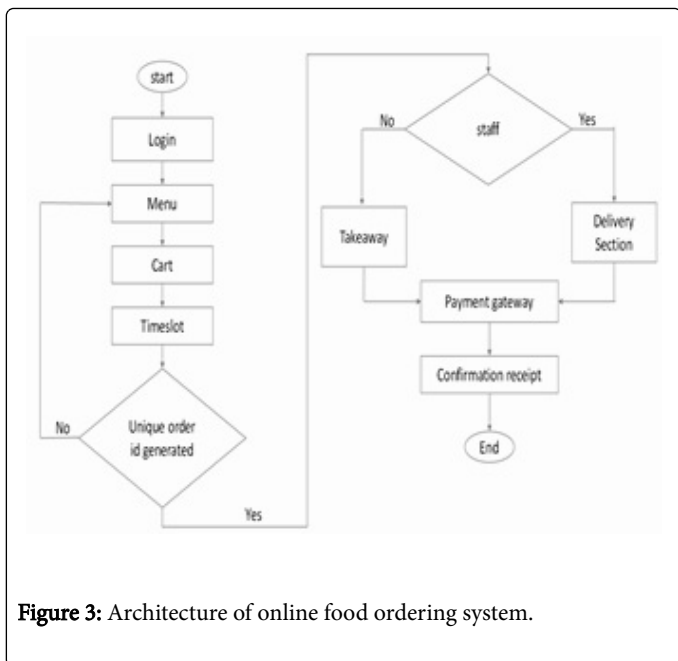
start

Login

Menu

Cart

Timeslot

No

Unique order id generated

Yes

No

staff

Yes

Takeaway

Delivery Section

Payment gateway

Confirmation receipt

End

Figure 3: Architecture of online food ordering system.